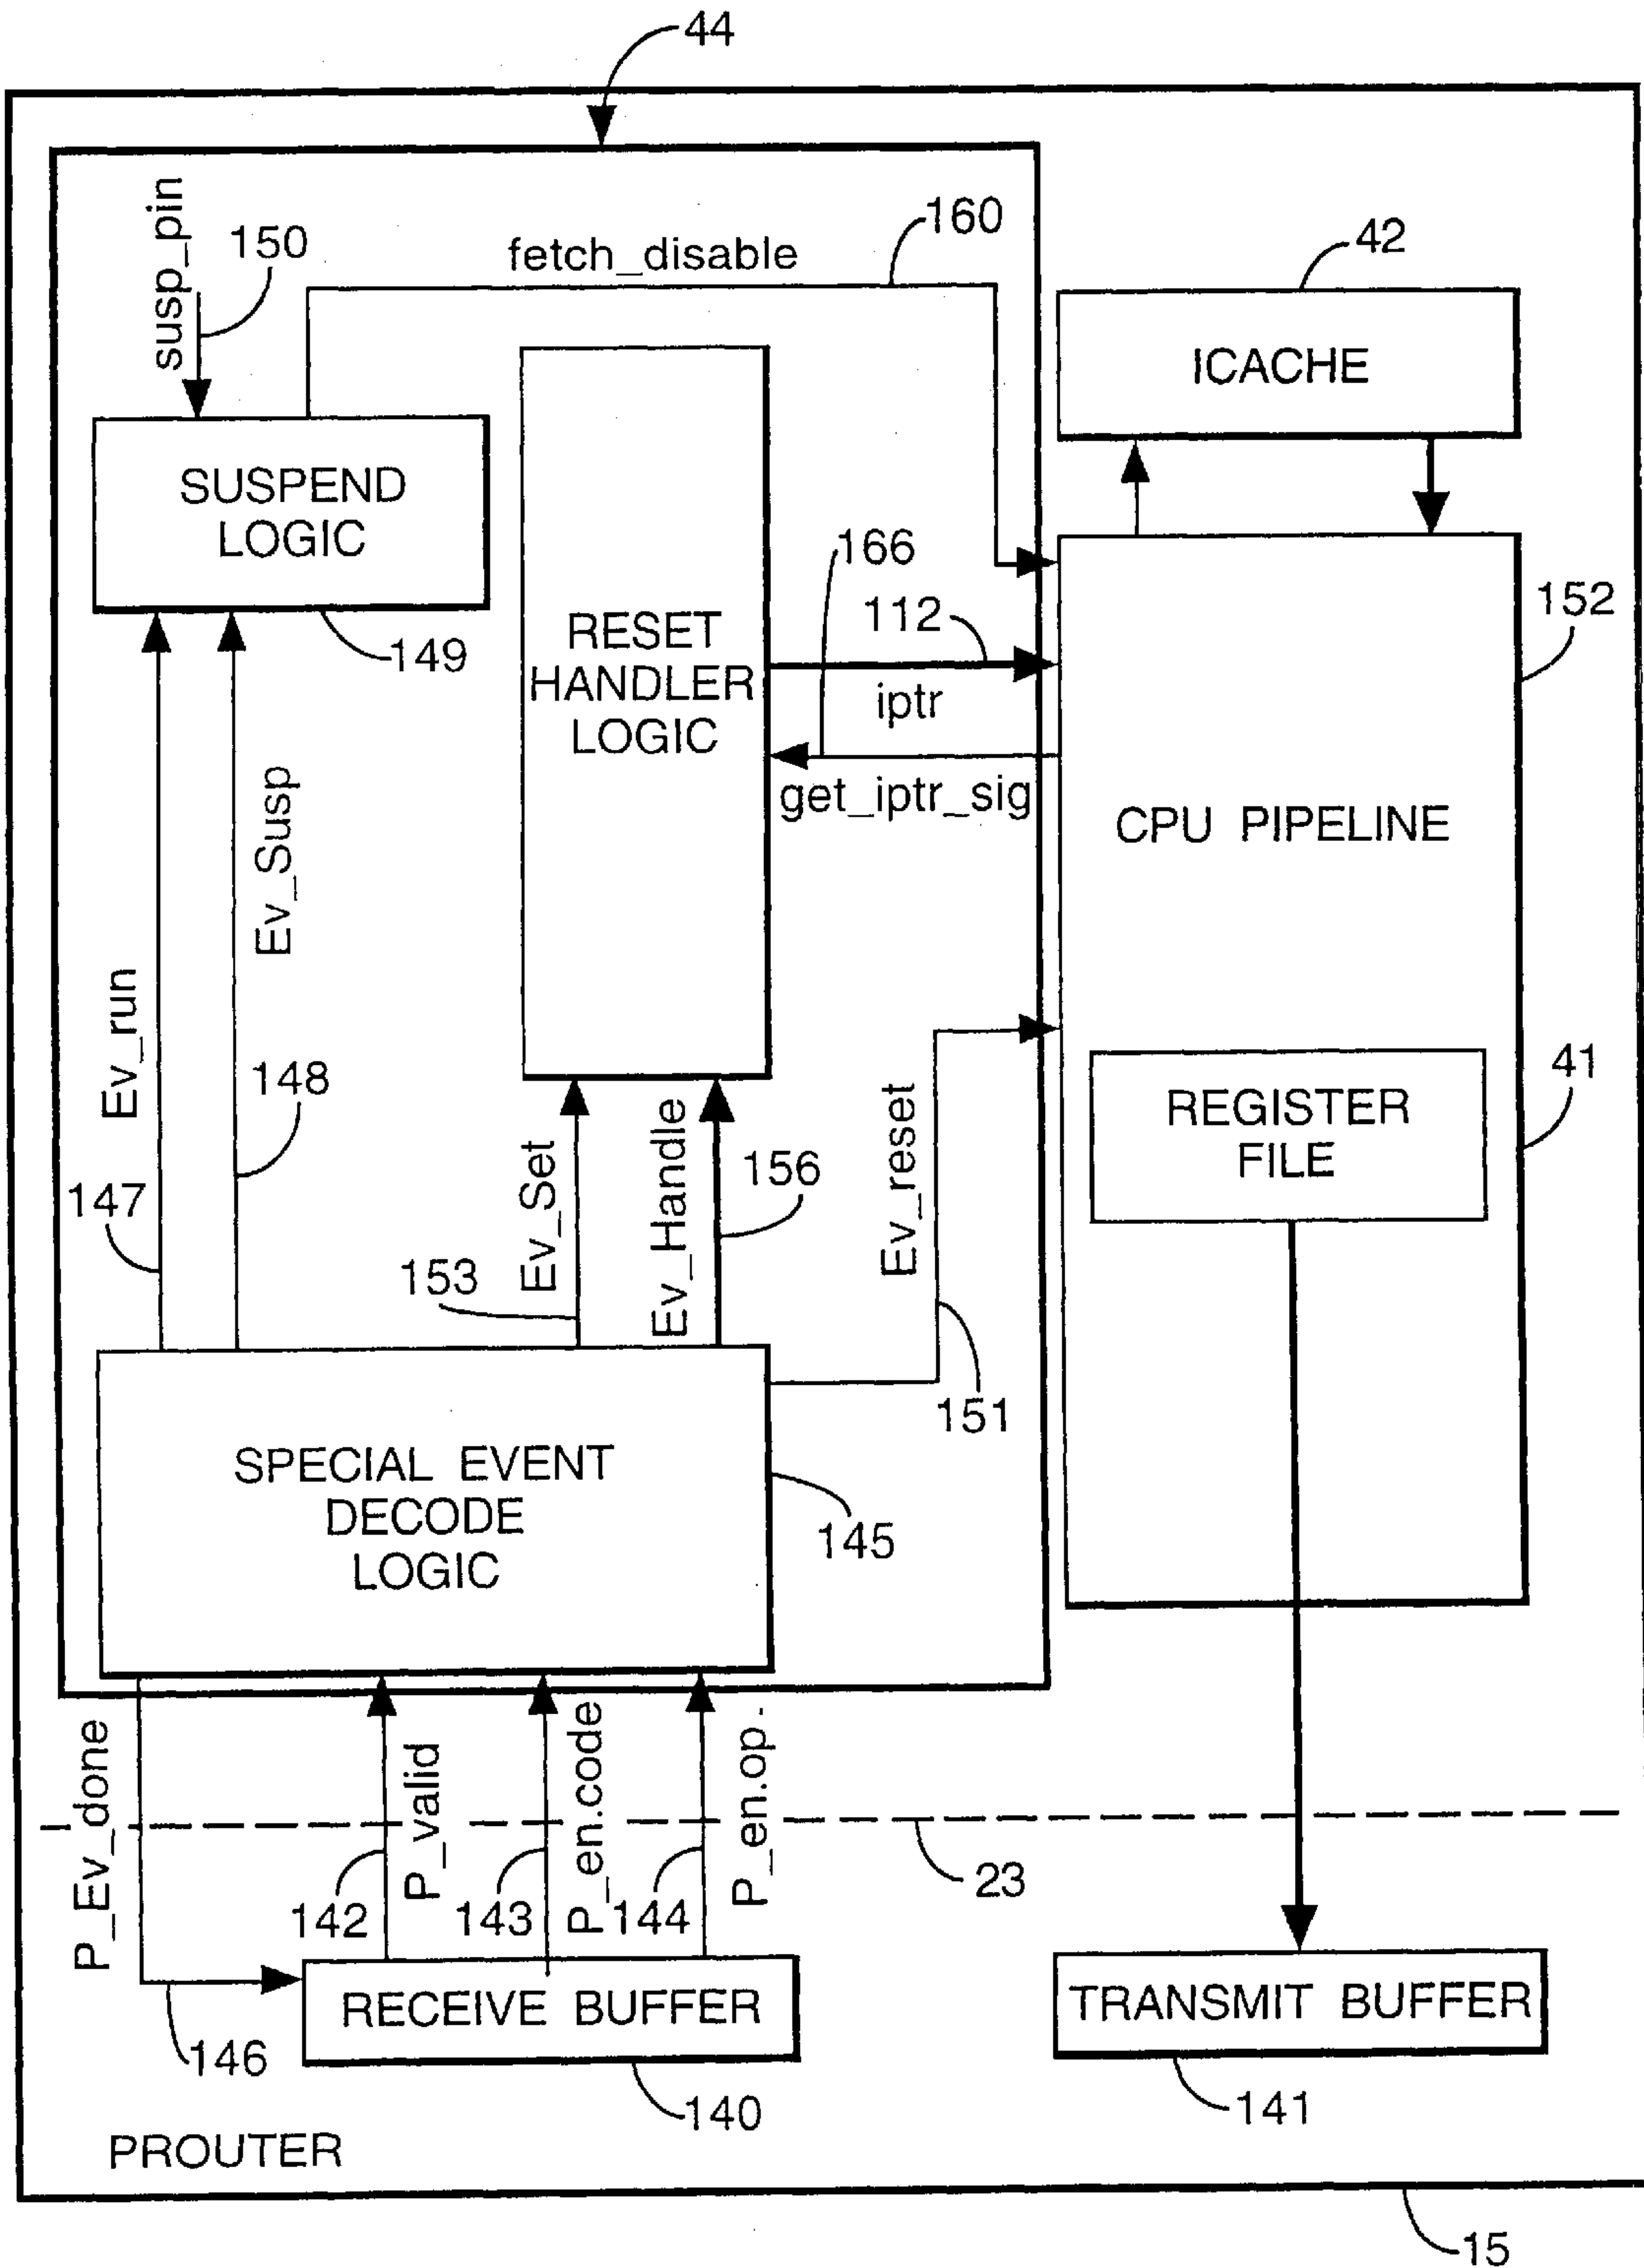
44

susp_pin
150
fetch_disable
160
42
ICACHE
SUSPEND LOGIC
RESET HANDLER LOGIC
166
112
152
149
iptr
get_iptr_sig
CPU PIPELINE
Ev_Susp
Ev_run
148
Ev_reset
41
REGISTER FILE
147
Ev_Set
Ev_Handle
156
153
151
SPECIAL EVENT DECODE LOGIC
145
P_Ev_done
P_valid
P_en.code
P_en.op.
23
142
143
144
RECEIVE BUFFER
TRANSMIT BUFFER
146
140
141
PROUTER
15